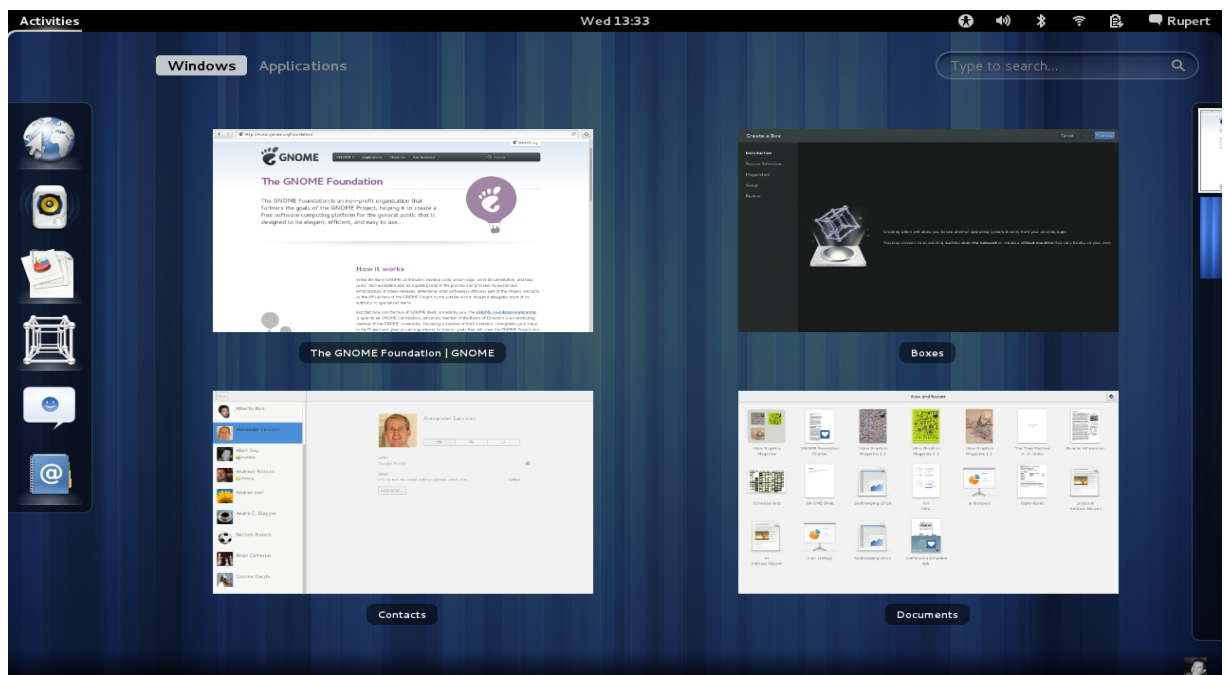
Activities

Wed 13:33

Rupert

Windows Applications

Type to search...

GNOME

The GNOME Foundation

The GNOME Foundation is an non-profit organization that furthers the goals of the GNOME Project, helping it to create a free software computing platform for the general public that is designed to be elegant, efficient, and easy to use.

How it works

The GNOME Foundation | GNOME

Create a Box

Boxes

Contacts

Documents